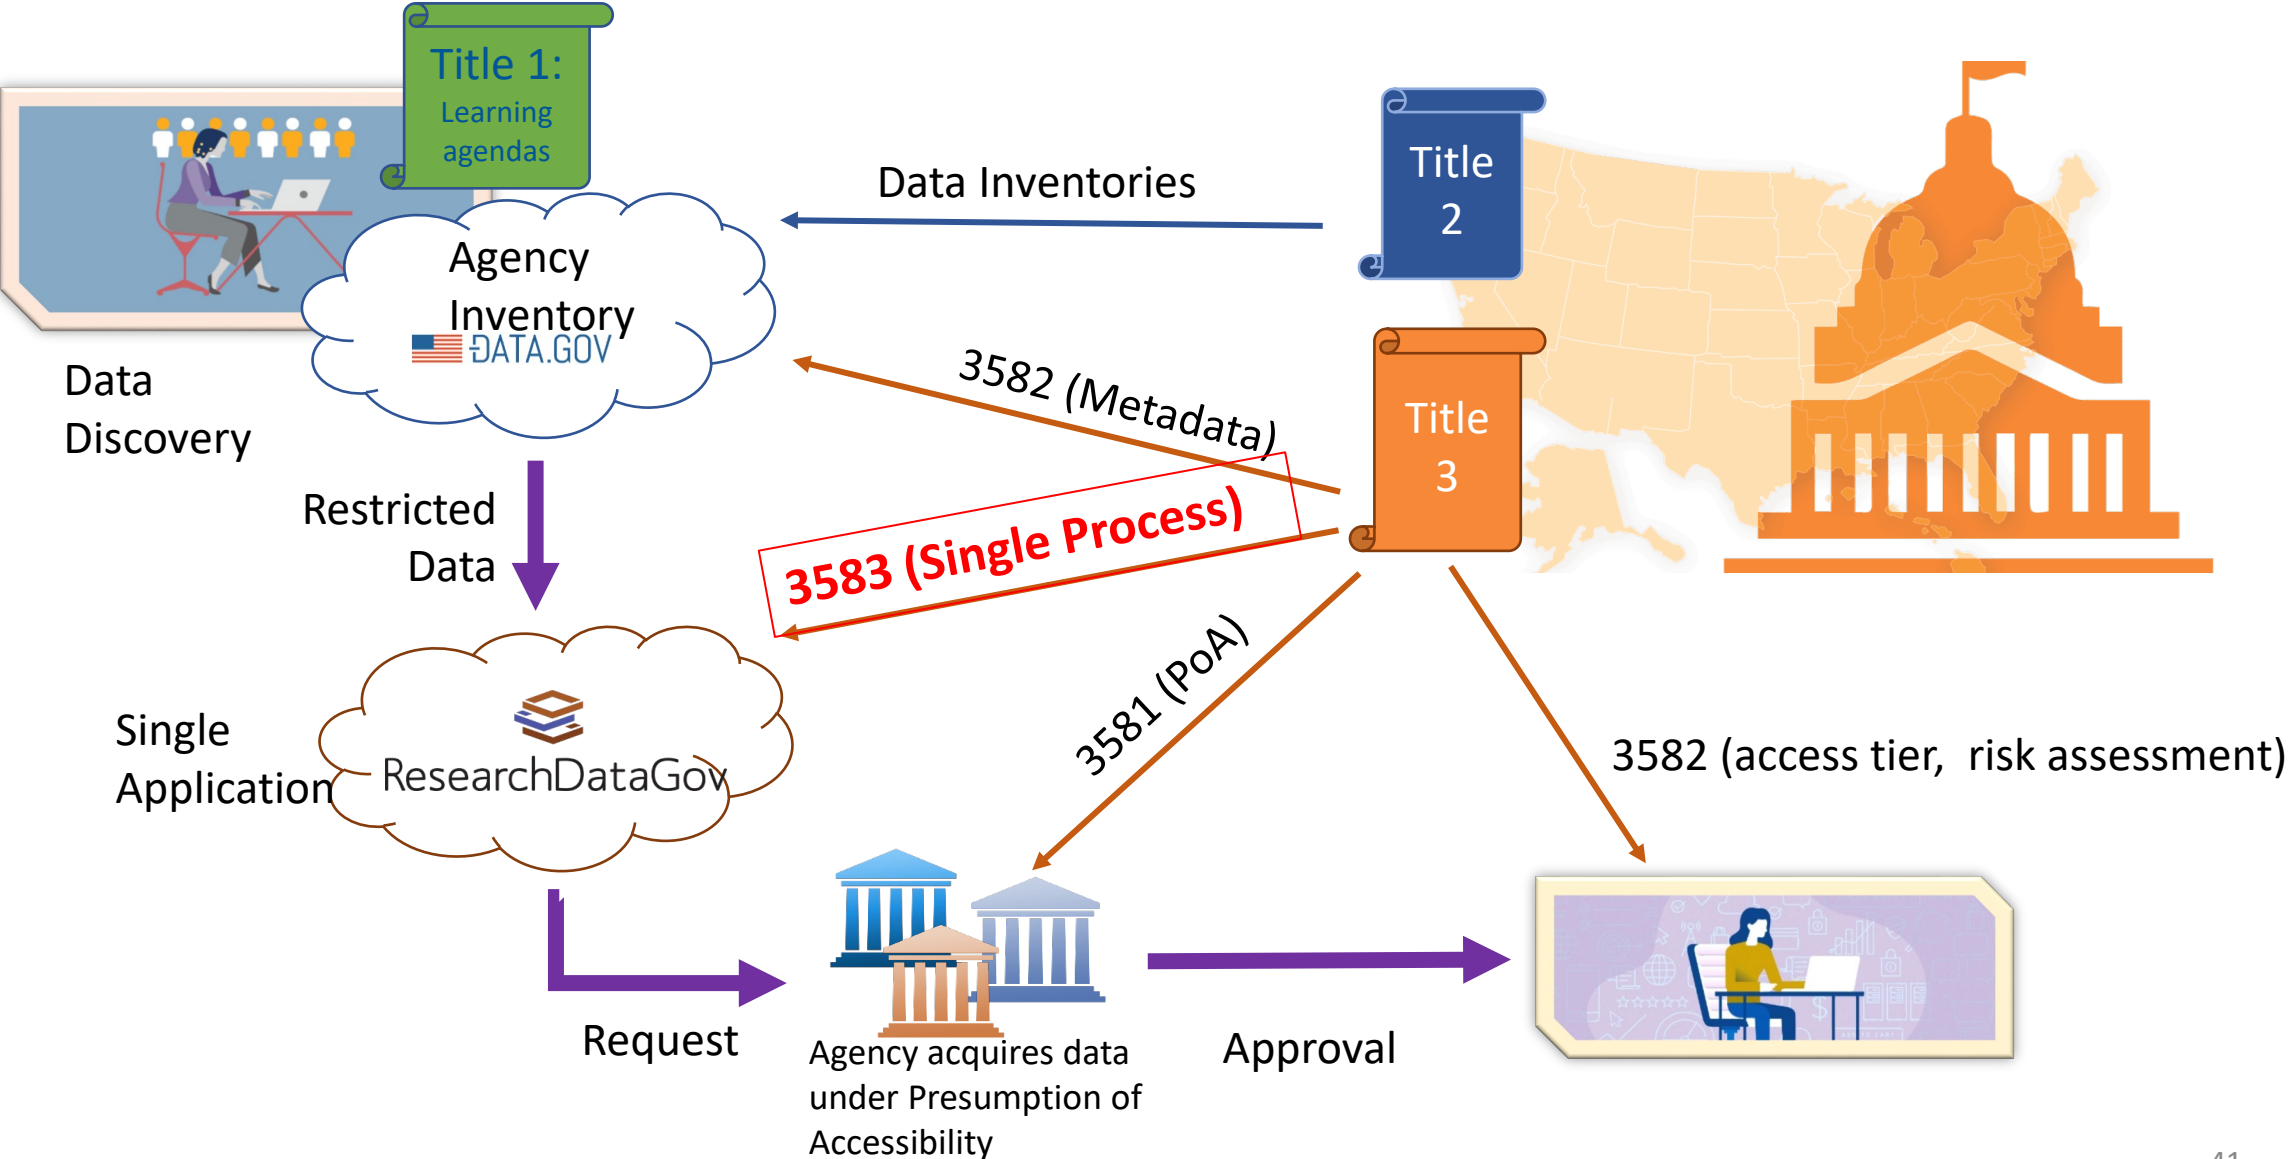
Title 1: Learning agendas

Data Inventories

Title 2

Agency Inventory

DATA.GOV

Data Discovery

3582 (Metadata)

Title 3

Restricted Data

3583 (Single Process)

3581 (PoA)

3582 (access tier, risk assessment)

Single Application

ResearchDataGov

Request

Agency acquires data under Presumption of Accessibility

Approval